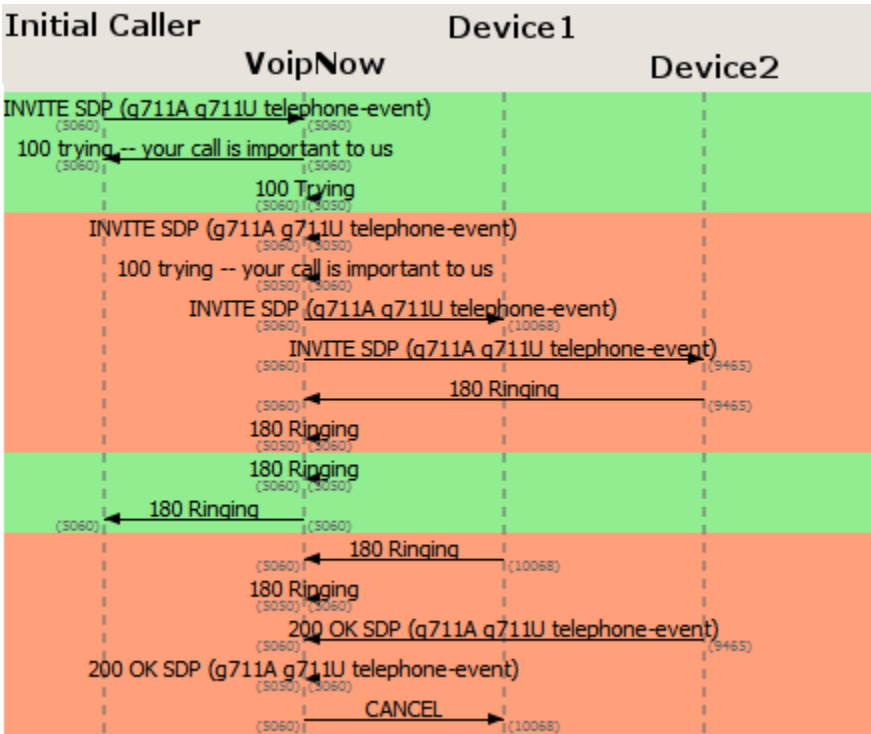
Initial Caller
Device1
VoipNow
Device2

INVITE SDP (g711A g711U telephone-event)
(5060) (5060)
100 trying -- your call is important to us
(5060) (5060)
100 Trying
(5060) (5050)
INVITE SDP (g711A g711U telephone-event)
(5060) (5050)
100 trying -- your call is important to us
(5050) (5060)
INVITE SDP (g711A g711U telephone-event)
(5060) (10068)
INVITE SDP (g711A g711U telephone-event)
(5060) (9465)
180 Ringing
(5060) (9465)
180 Ringing
(5050) (5060)
180 Ringing
(5060) (5050)
180 Ringing
(5060) (5060)
180 Ringing
(5060) (10068)
180 Ringing
(5050) (5060)
200 OK SDP (g711A g711U telephone-event)
(5060) (9465)
200 OK SDP (g711A g711U telephone-event)
(5050) (5060)
CANCEL
(5060) (10068)